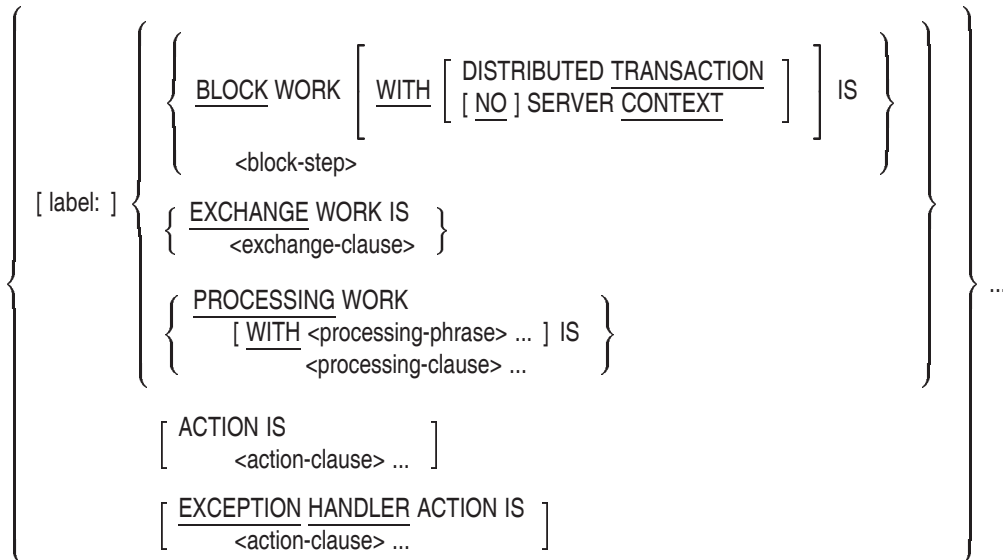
[ label: ]

BLOCK WORK [ WITH [ DISTRIBUTED TRANSACTION
[ NO ] SERVER CONTEXT ] ] IS
<block-step>

EXCHANGE WORK IS
<exchange-clause>

PROCESSING WORK
[ WITH <processing-phrase> ... ] IS
<processing-clause> ...

[ ACTION IS
<action-clause> ... ]

[ EXCEPTION HANDLER ACTION IS
<action-clause> ... ]

...